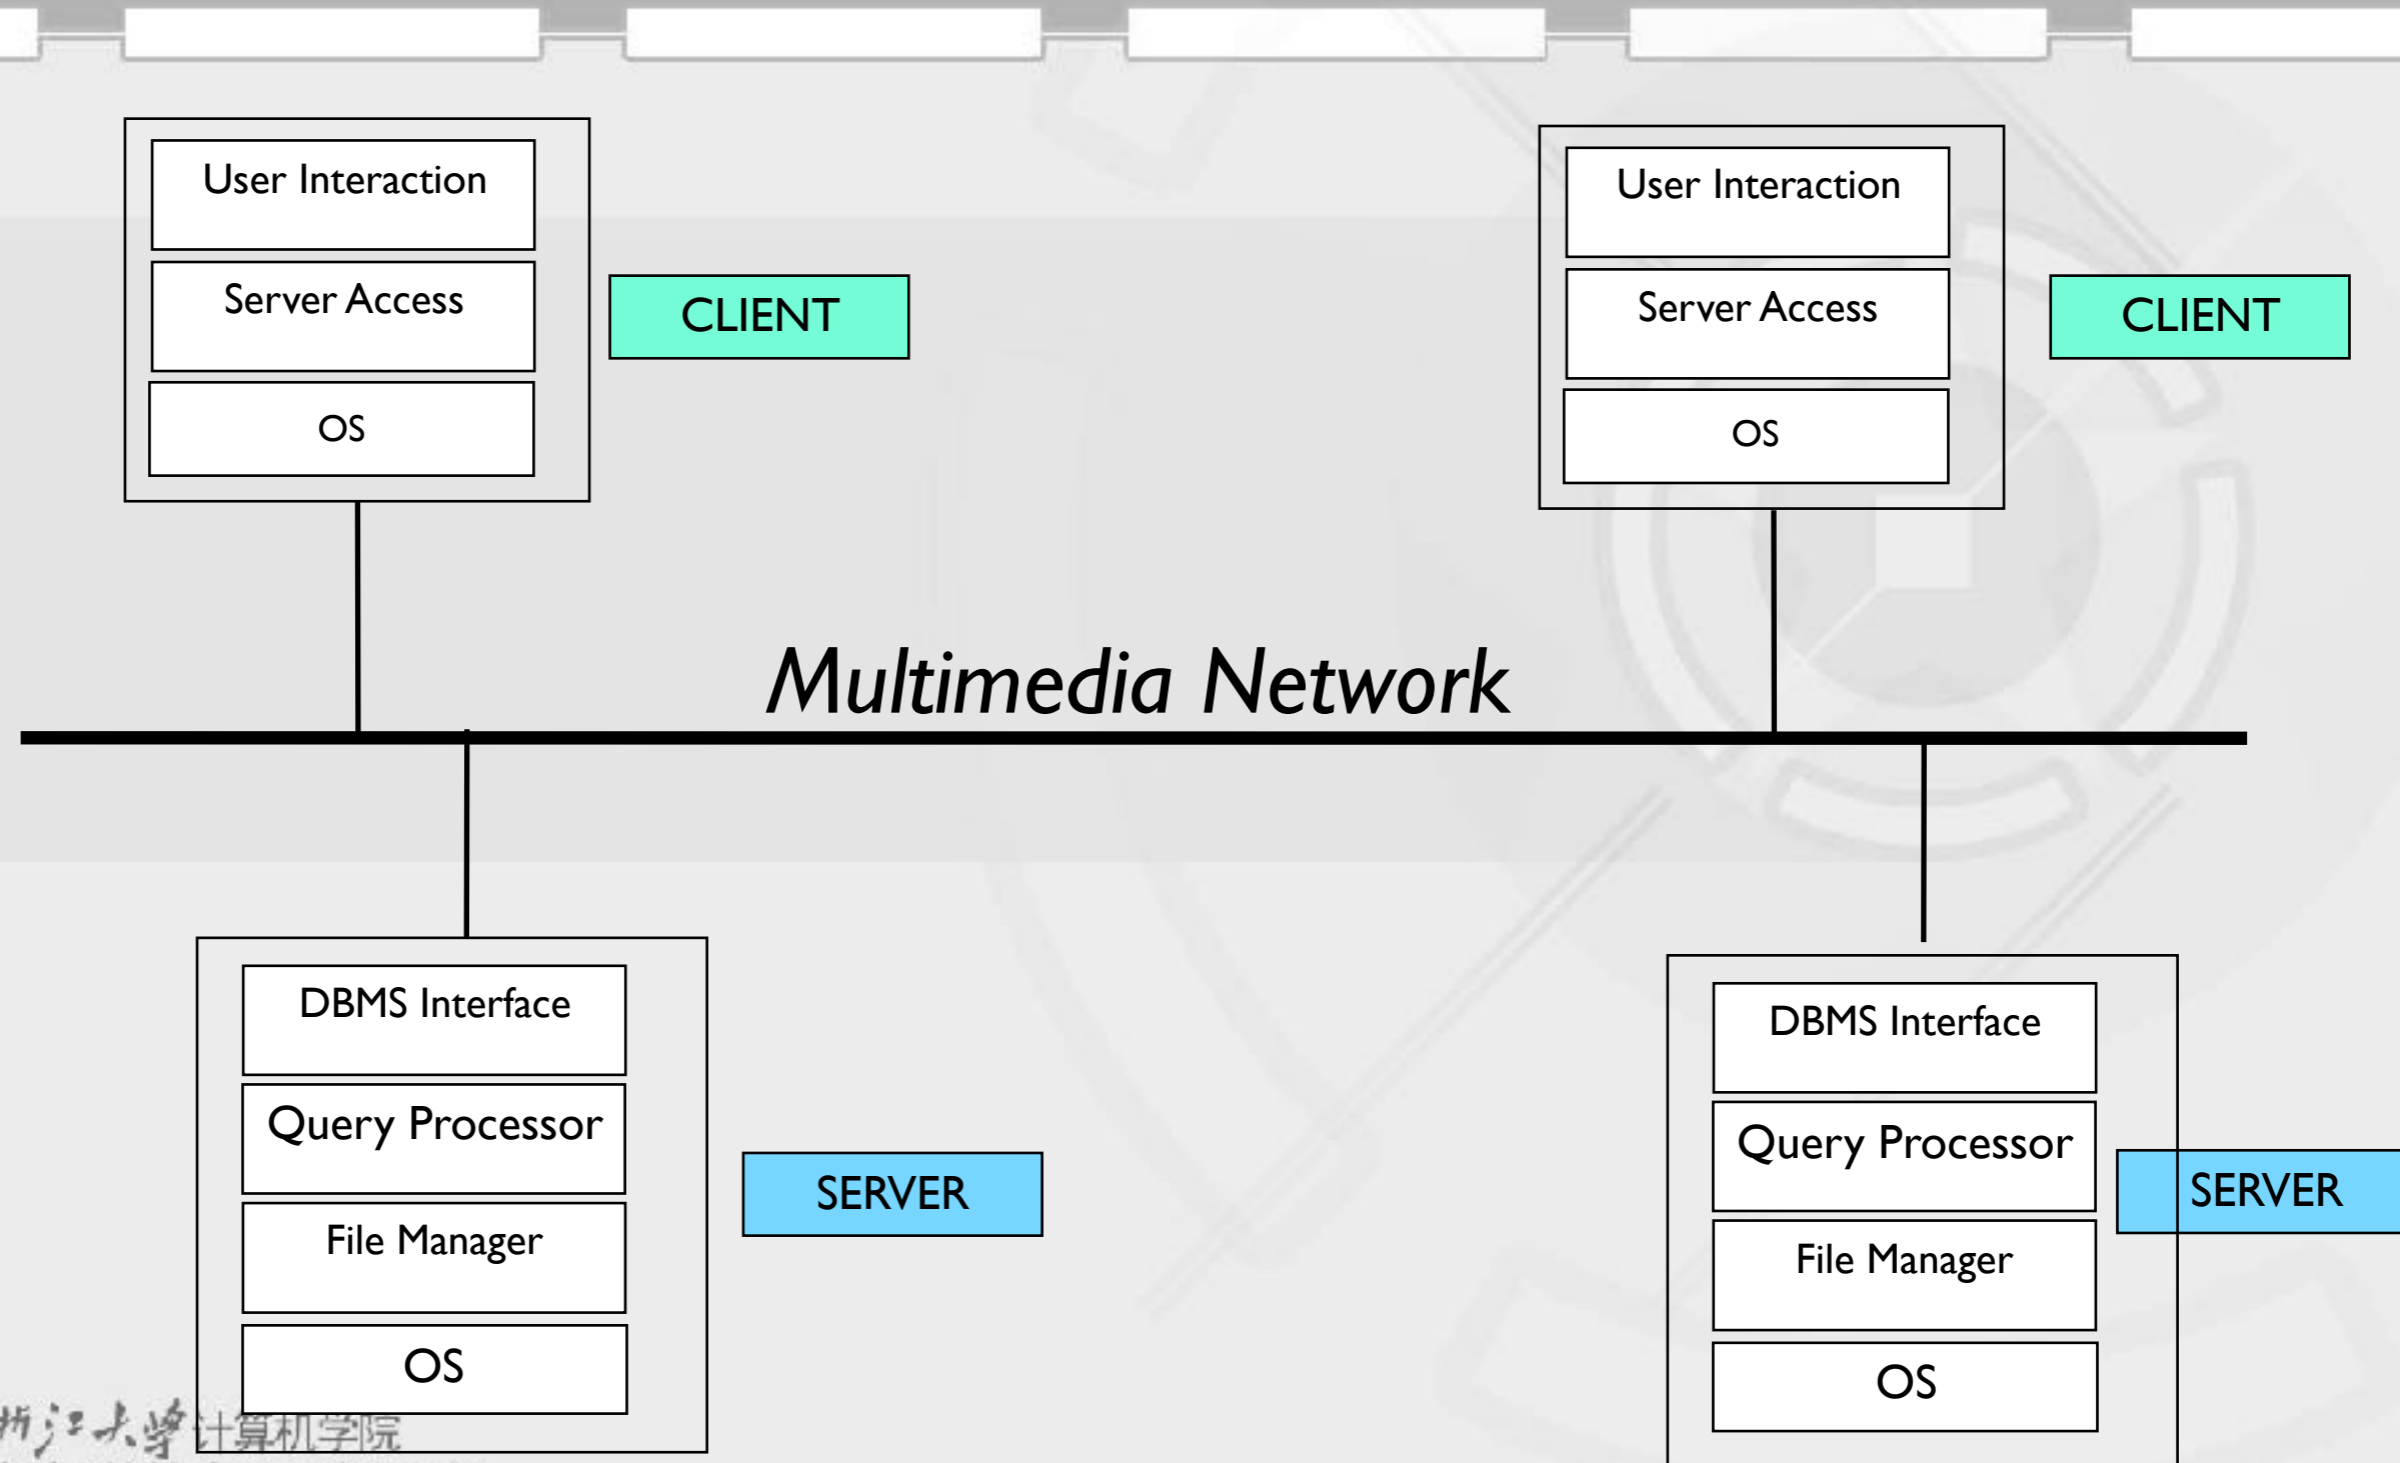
User Interaction

Server Access

OS

CLIENT

User Interaction

Server Access

OS

CLIENT

Multimedia Network

DBMS Interface

Query Processor

File Manager

OS

SERVER

DBMS Interface

Query Processor

File Manager

OS

SERVER

浙江大学计算机学院